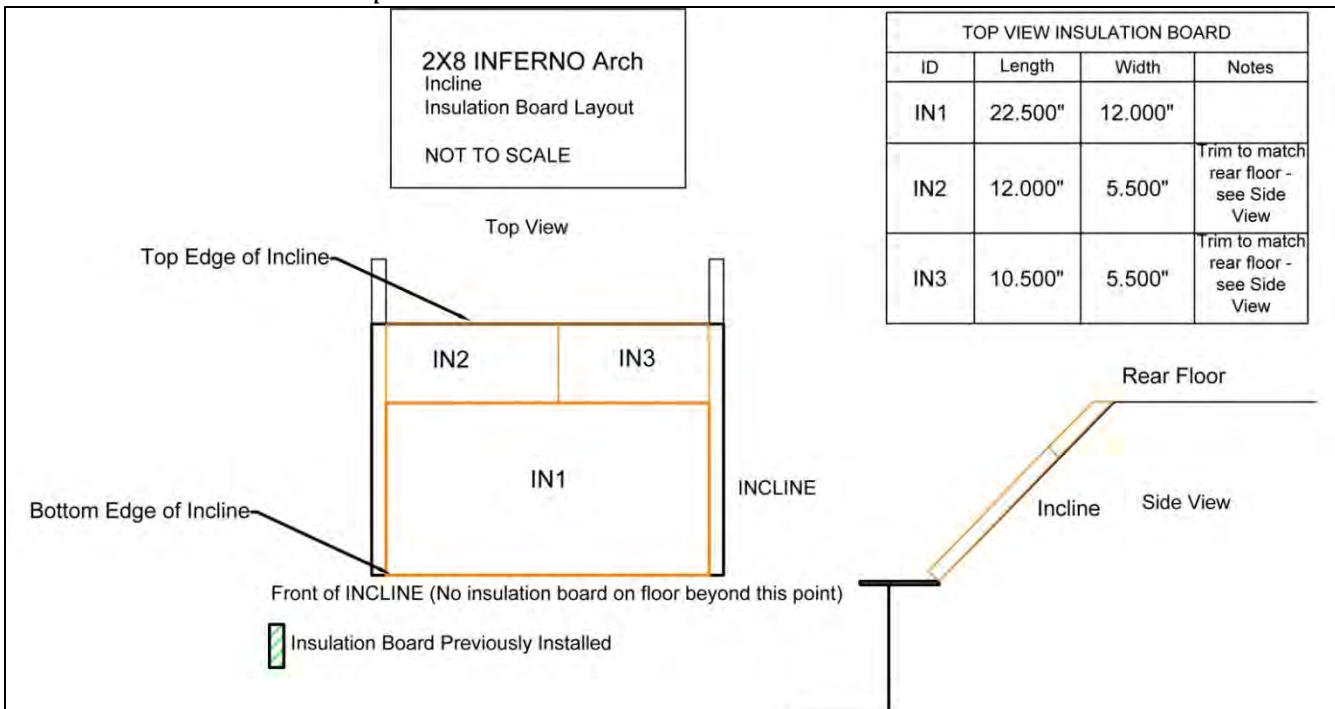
2X8 INFERNO Arch
Incline
Insulation Board Layout

NOT TO SCALE

Top View

Top Edge of Incline

| TOP VIEW INSULATION BOARD | | | |
|---|---|---|---|
| ID | Length | Width | Notes |
| IN1 | 22.500" | 12.000" | |
| IN2 | 12.000" | 5.500" | Trim to match rear floor - see Side View |
| IN3 | 10.500" | 5.500" | Trim to match rear floor - see Side View |

IN2

IN3

Rear Floor

IN1

INCLINE

Bottom Edge of Incline

Incline

Side View

Front of INCLINE (No insulation board on floor beyond this point)

Insulation Board Previously Installed